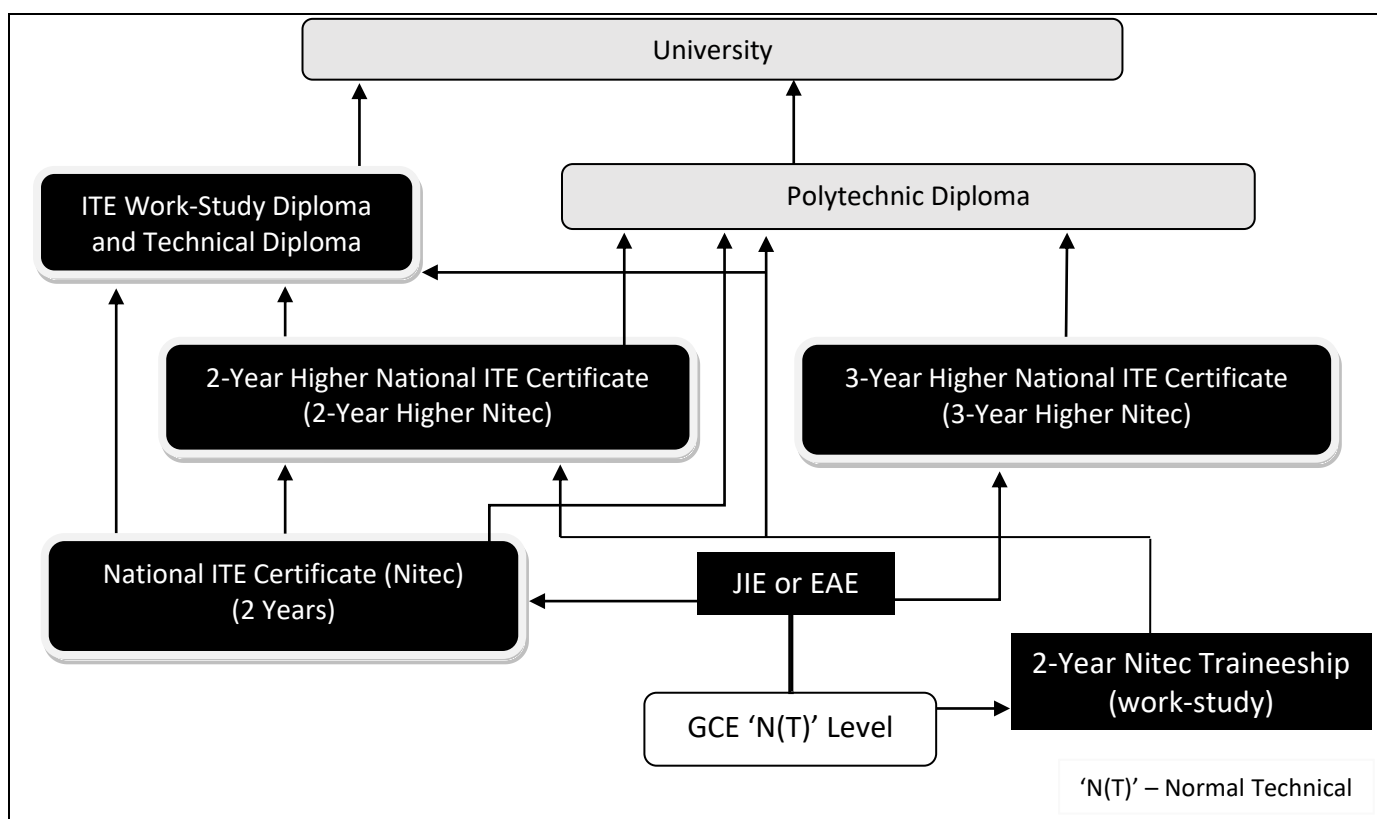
University

ITE Work-Study Diploma and Technical Diploma

Polytechnic Diploma

2-Year Higher National ITE Certificate (2-Year Higher Nitec)

3-Year Higher National ITE Certificate (3-Year Higher Nitec)

National ITE Certificate (Nitec) (2 Years)

JIE or EAE

2-Year Nitec Traineeship (work-study)

GCE 'N(T)' Level

'N(T)' – Normal Technical